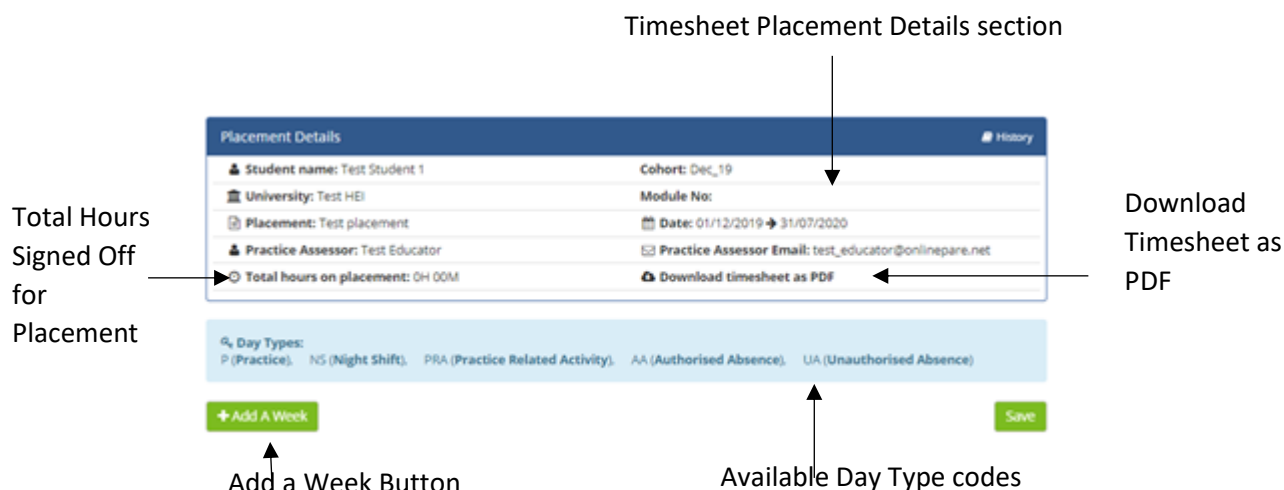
Timesheet Placement Details section

Placement Details

History

Student name: Test Student 1

Cohort: Dec_19

University: Test HEI

Module No:

Placement: Test placement

Date: 01/12/2019 → 31/07/2020

Practice Assessor: Test Educator

Practice Assessor Email: test_educator@onlinepare.net

Total hours on placement: 0H 00M

Download timesheet as PDF

Total Hours Signed Off for Placement

Download Timesheet as PDF

Day Types:
P (Practice), NS (Night Shift), PRA (Practice Related Activity), AA (Authorised Absence), UA (Unauthorised Absence)

+ Add A Week

Save

Add a Week Button

Available Day Type codes